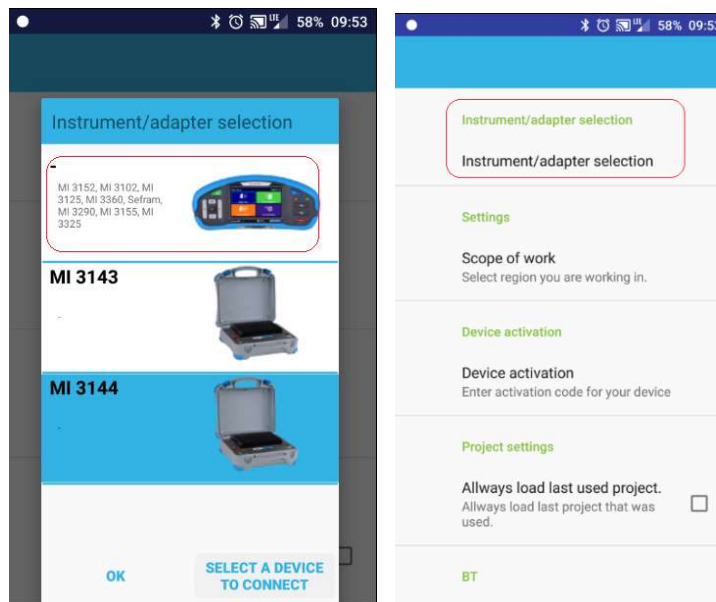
58% 09:53

Instrument/adapter selection

MI 3152, MI 3102, MI 3125, MI 3360, Sefram, MI 3290, MI 3155, MI 3325

MI 3143

MI 3144

OK

SELECT A DEVICE TO CONNECT

58% 09:5

Instrument/adapter selection

Instrument/adapter selection

Settings

Scope of work
Select region you are working in.

Device activation

Device activation
Enter activation code for your device

Project settings

Always load last used project.
Always load last project that was used.

BT